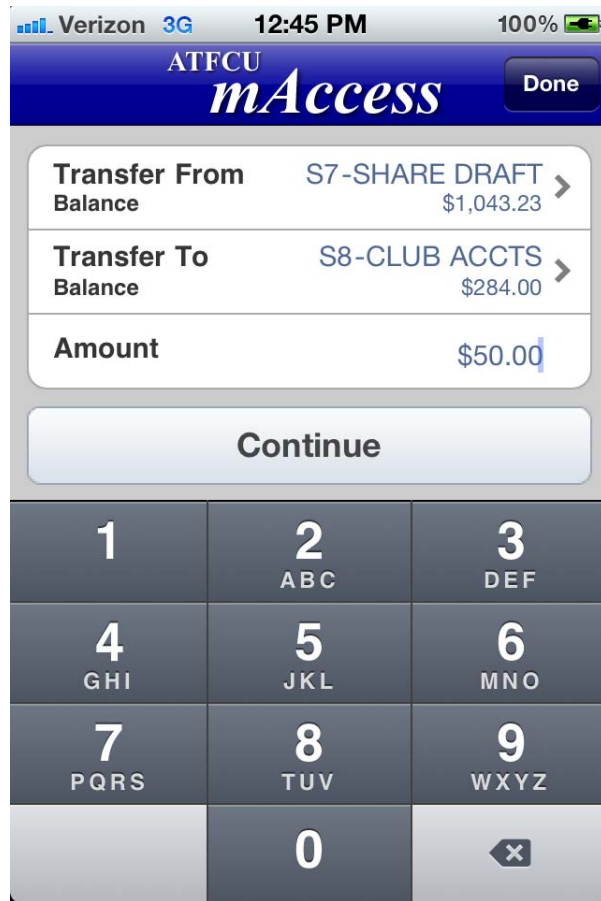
Verizon 3G 12:45 PM 100%

ATFCU
mAccess

Done

Transfer From
Balance
S7-SHARE DRAFT
$1,043.23

Transfer To
Balance
S8-CLUB ACCTS
$284.00

Amount
$50.00

Continue

1
2 ABC
3 DEF
4 GHI
5 JKL
6 MNO
7 PQRS
8 TUV
9 WXYZ
0